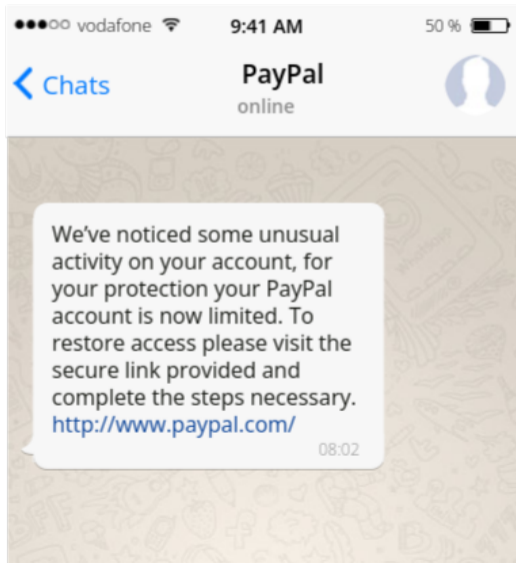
●●●○○ vodafone 9:41 AM 50 %

Chats

PayPal

online

We've noticed some unusual activity on your account, for your protection your PayPal account is now limited. To restore access please visit the secure link provided and complete the steps necessary. http://www.paypal.com/

08:02